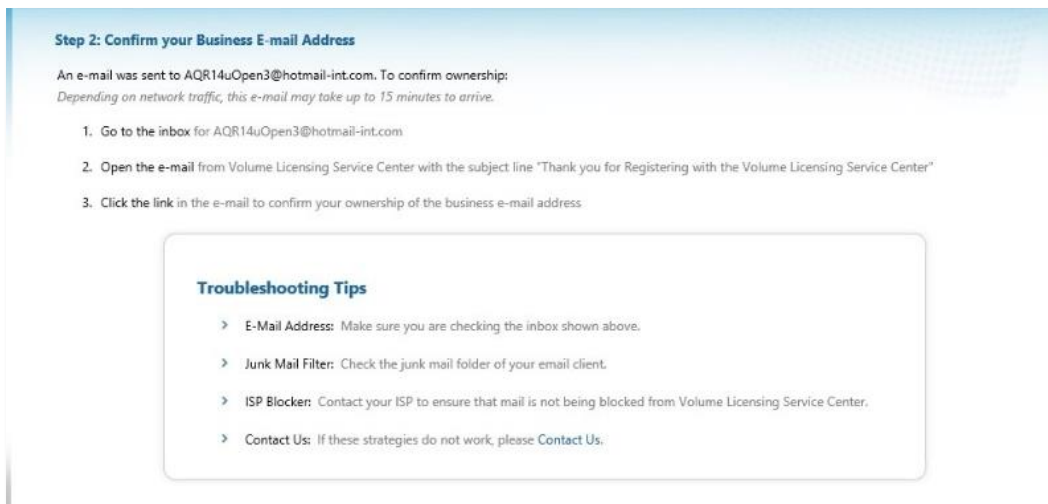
Step 2: Confirm your Business E-mail Address

An e-mail was sent to AQR14uOpen3@hotmail-int.com. To confirm ownership:
Depending on network traffic, this e-mail may take up to 15 minutes to arrive.

1. Go to the inbox for AQR14uOpen3@hotmail-int.com

2. Open the e-mail from Volume Licensing Service Center with the subject line "Thank you for Registering with the Volume Licensing Service Center"

3. Click the link in the e-mail to confirm your ownership of the business e-mail address

Troubleshooting Tips

> E-Mail Address: Make sure you are checking the inbox shown above.

> Junk Mail Filter: Check the junk mail folder of your email client.

> ISP Blocker: Contact your ISP to ensure that mail is not being blocked from Volume Licensing Service Center.

> Contact Us: If these strategies do not work, please Contact Us.